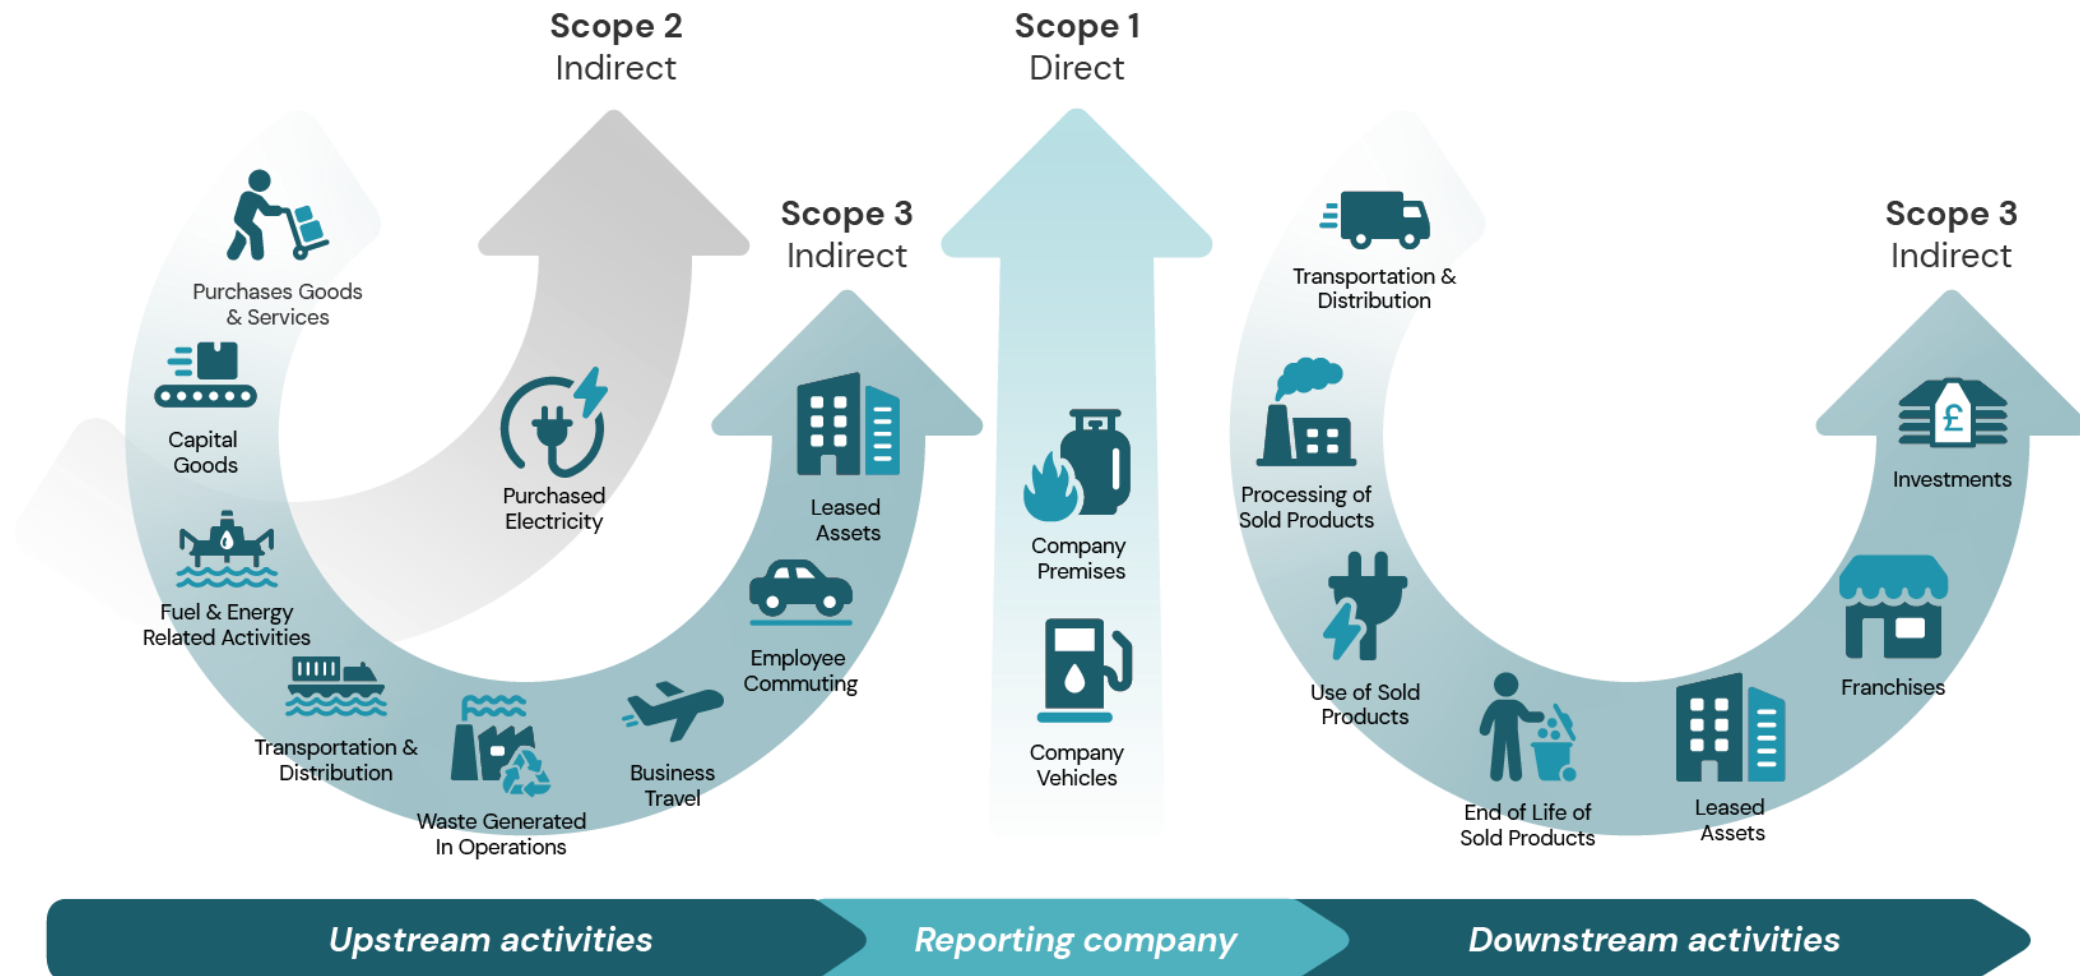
Scope 2
Indirect

Scope 1
Direct

Scope 3
Indirect

Scope 3
Indirect

Purchases Goods & Services

Capital Goods

Fuel & Energy Related Activities

Transportation & Distribution

Waste Generated In Operations

Business Travel

Employee Commuting

Leased Assets

Purchased Electricity

Company Premises

Company Vehicles

Transportation & Distribution

Processing of Sold Products

Use of Sold Products

End of Life of Sold Products

Leased Assets

Franchises

Investments

Upstream activities

Reporting company

Downstream activities